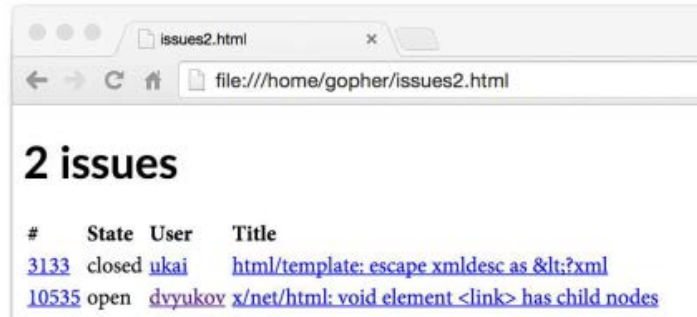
issues2.html ×

file:///home/gopher/issues2.html

2 issues

| # | State | User | Title |
|---|---|---|---|
| 3133 | closed | ukai | html/template: escape xmldesc as &lt;?xml |
| 10535 | open | dvyukov | x/net/html: void element <link> has child nodes |